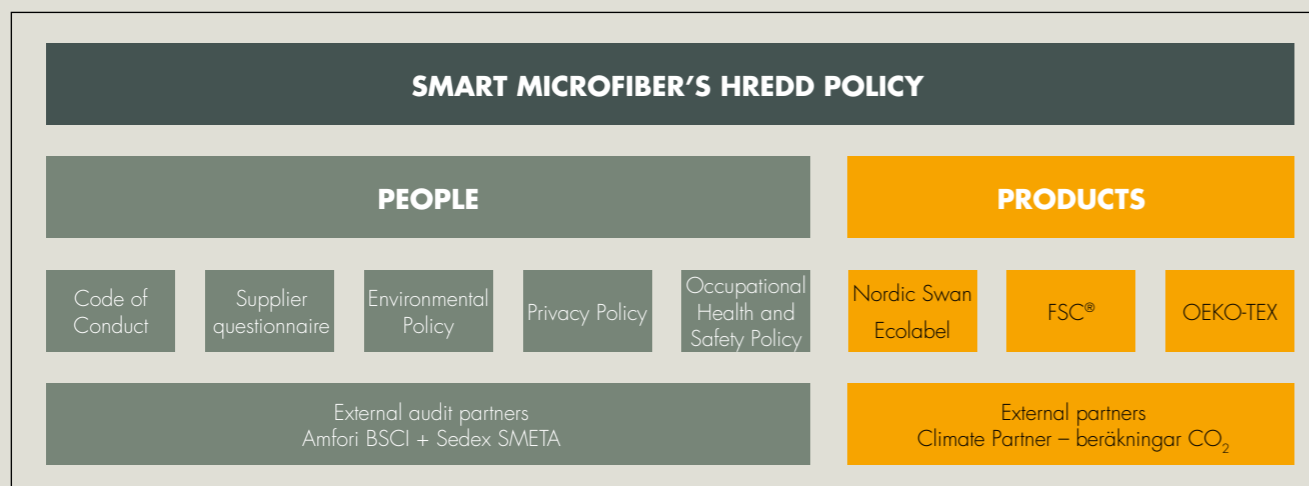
SMART MICROFIBER'S HREDD POLICY

PEOPLE

PRODUCTS

Code of Conduct

Supplier questionnaire

Environmental Policy

Privacy Policy

Occupational Health and Safety Policy

Nordic Swan Ecolabel

FSC®

OEKO-TEX

External audit partners
Amfori BSCI + Sedex SMETA

External partners
Climate Partner – beräkningar $CO_2$